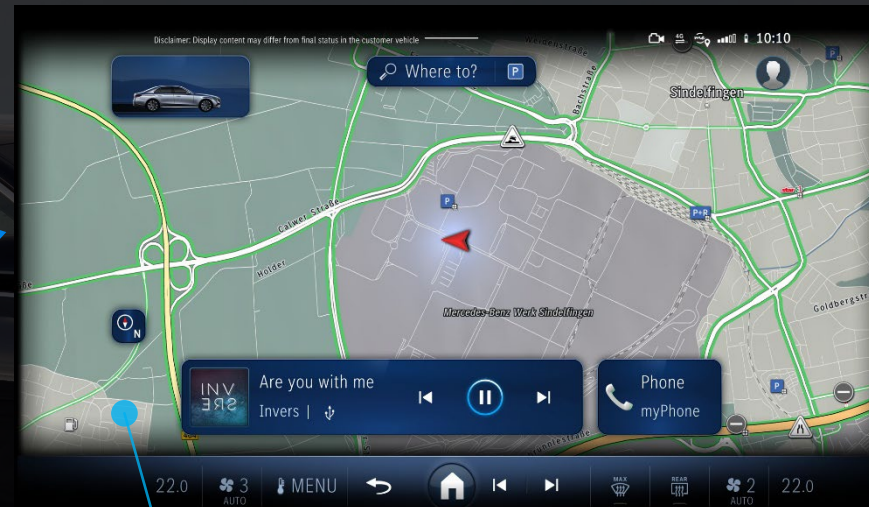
Disclaimer: Display content may differ from final status in the customer vehicle

10:10

Where to?

P

Sindelfingen

Bachstraße

Calwer Straße

Holder

P

P+R

Mercedes-Benz Werk Sindelfingen

Goldbergstr

N

INV
ERS

Are you with me

Invers |

Phone

myPhone

22.0

3
AUTO

MENU

MAX

REAR

2
AUTO

22.0